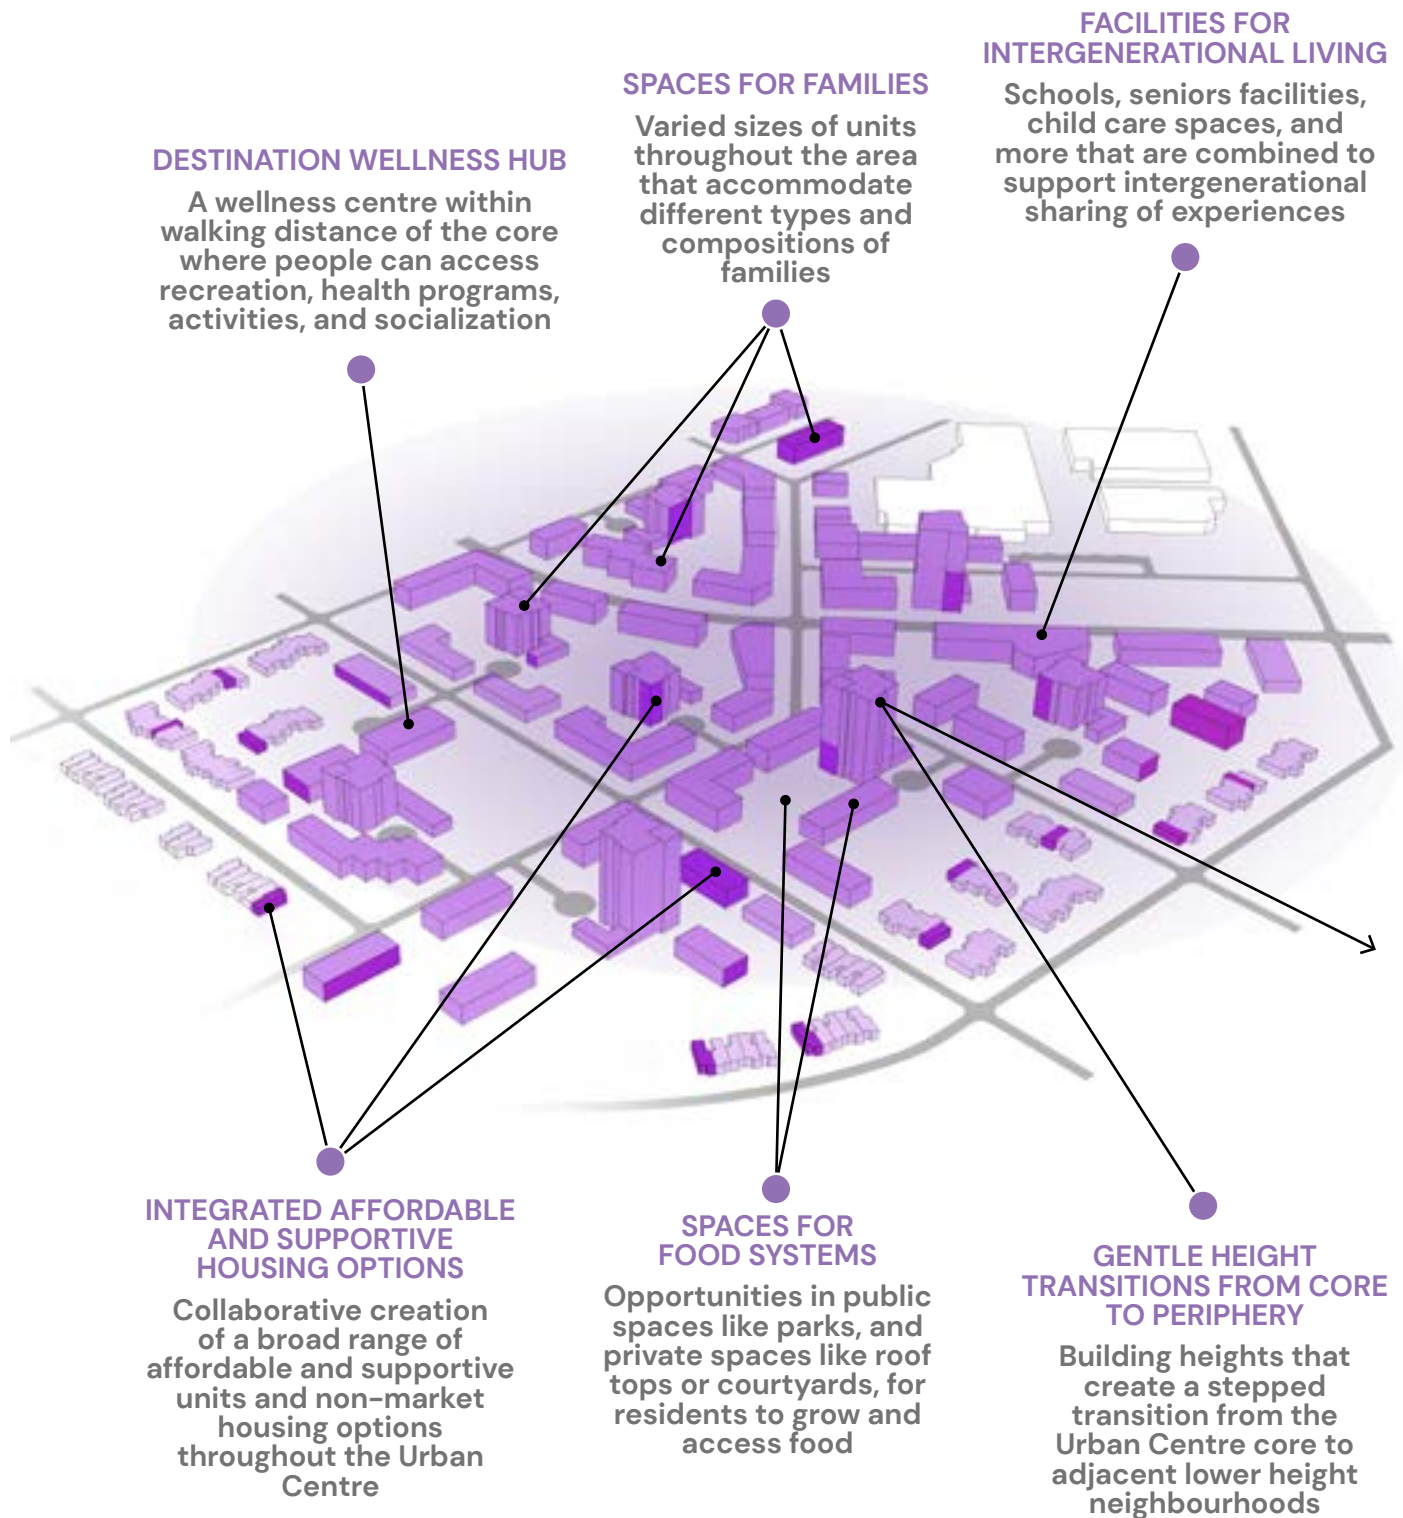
FACILITIES FOR INTERGENERATIONAL LIVING

Schools, seniors facilities, child care spaces, and more that are combined to support intergenerational sharing of experiences

SPACES FOR FAMILIES

Varied sizes of units throughout the area that accommodate different types and compositions of families

DESTINATION WELLNESS HUB

A wellness centre within walking distance of the core where people can access recreation, health programs, activities, and socialization

INTEGRATED AFFORDABLE AND SUPPORTIVE HOUSING OPTIONS

Collaborative creation of a broad range of affordable and supportive units and non-market housing options throughout the Urban Centre

SPACES FOR FOOD SYSTEMS

Opportunities in public spaces like parks, and private spaces like roof tops or courtyards, for residents to grow and access food

GENTLE HEIGHT TRANSITIONS FROM CORE TO PERIPHERY

Building heights that create a stepped transition from the Urban Centre core to adjacent lower height neighbourhoods